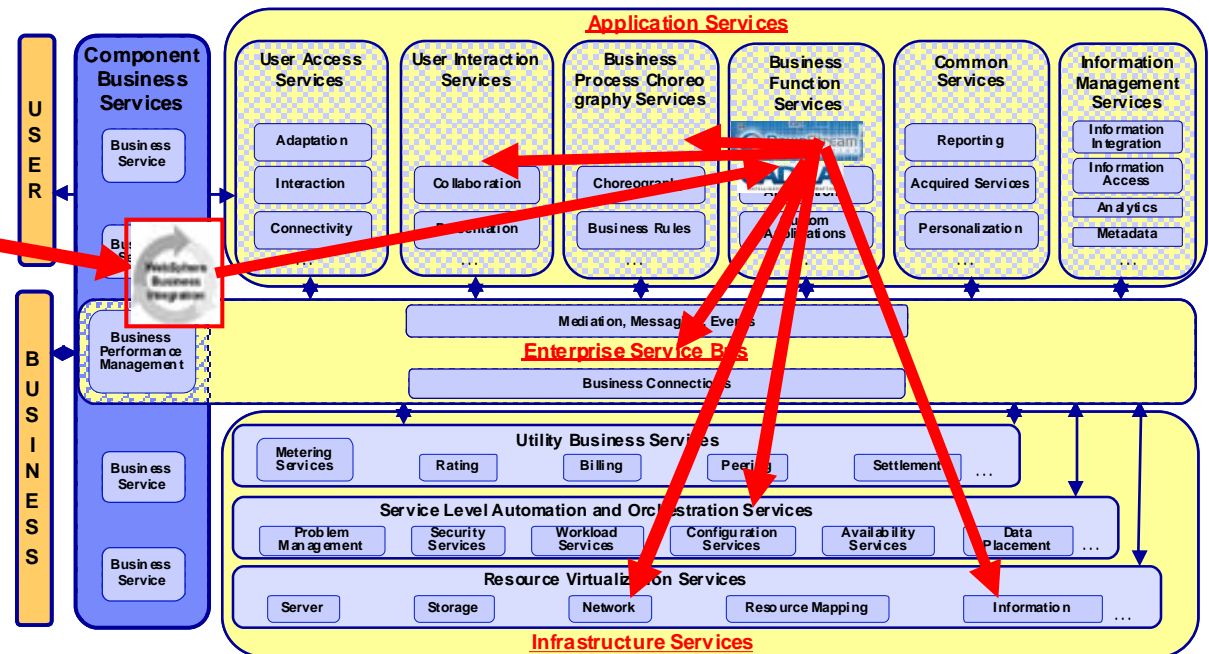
USER

BUSINESS

Component Business Services

Business Service

Bu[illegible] Se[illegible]

WebSphere Business Integration

Business Performance Management

Business Service

Business Service

Application Services

User Access Services

Adaptation

Interaction

Connectivity

...

User Interaction Services

Collaboration

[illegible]entation

...

Business Process Choreography Services

Choreogra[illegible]

Business Rules

...

Business Function Services

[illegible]

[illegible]stom Applications

Common Services

Reporting

Acquired Services

Personalization

...

Information Management Services

Information Integration

Information Access

Analytics

Metadata

...

Mediation, Messag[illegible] Events

Enterprise Service Bus

Business Connections

Utility Business Services

Metering Services

Rating

Billing

Pee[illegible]ing

Settlement

...

Service Level Automation and Orchestration Services

Problem Management

Security Services

Workload Services

Configuration Services

Availability Services

Data Placement

...

Resource Virtualiz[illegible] Services

Server

Storage

Network

Resource Mapping

Information

...

Infrastructure Services